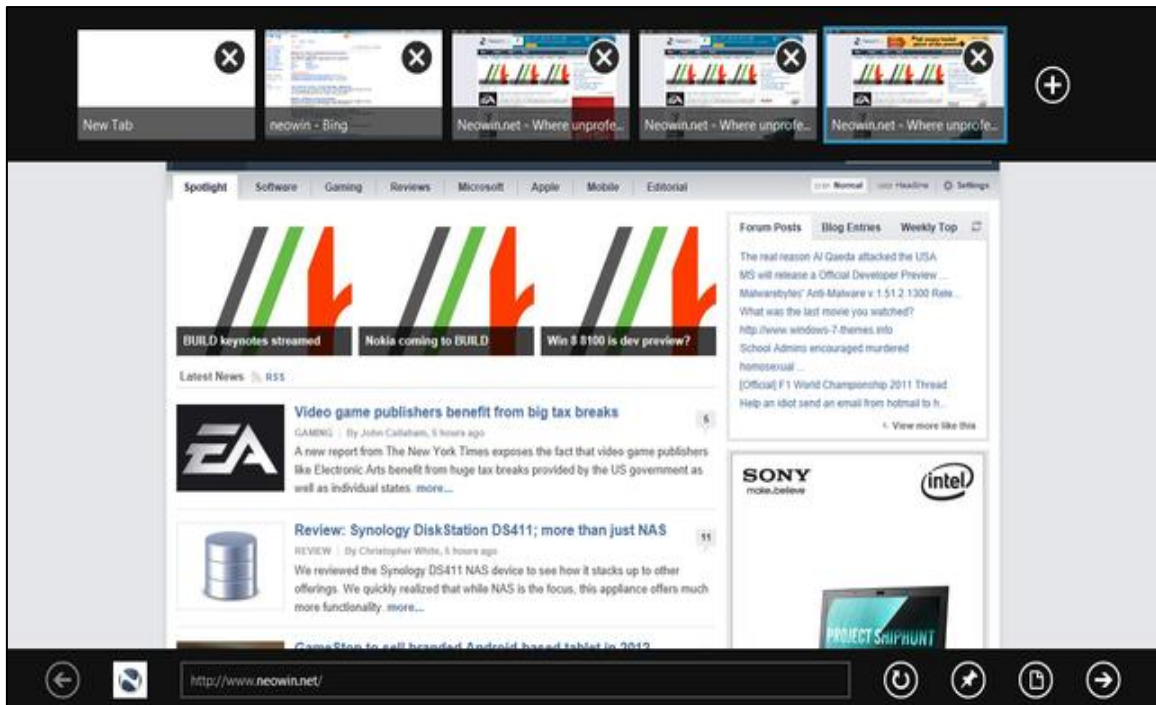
New Tab

neowin - Bing

Neowin.net - Where unprofe...

Neowin.net - Where unprofe...

Neowin.net - Where unprofe...

Spotlight | Software | Gaming | Reviews | Microsoft | Apple | Mobile | Editorial

Normal | Headline | Settings

BUILD keynotes streamed

Nokia coming to BUILD

Win 8 8100 is dev preview?

Latest News RSS

Video game publishers benefit from big tax breaks

GAMING | By John Callaham, 5 hours ago

A new report from The New York Times exposes the fact that video game publishers like Electronic Arts benefit from huge tax breaks provided by the US government as well as individual states. more...

6

Review: Synology DiskStation DS411; more than just NAS

REVIEW | By Christopher White, 5 hours ago

We reviewed the Synology DS411 NAS device to see how it stacks up to other offerings. We quickly realized that while NAS is the focus, this appliance offers much more functionality. more...

11

GameStop to sell branded Android based tablet in 2012

Forum Posts | Blog Entries | Weekly Top

The real reason Al Qaeda attacked the USA
MS will release a Official Developer Preview ...
Malwarebytes' Anti-Malware v 1.51.2 1300 Rele...
What was the last movie you watched?
http://www.windows-7-themes.info
School Admins encouraged murdered homosexual ...
[Official] F1 World Championship 2011 Thread
Help an idiot send an email from hotmail to h...

View more like this

SONY make.believe

intel

PROJECT SHIPHUNT

http://www.neowin.net/